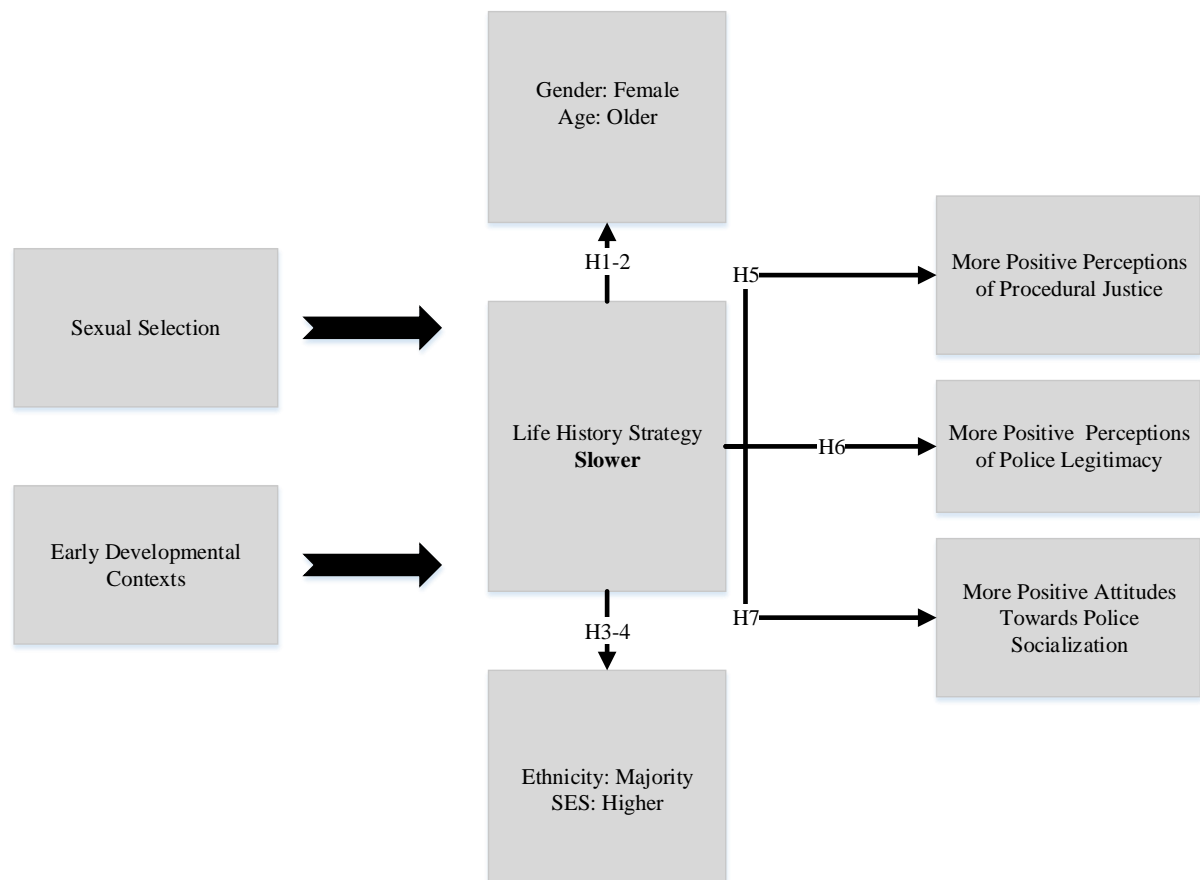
Gender: Female
Age: Older

Sexual Selection

H1-2

H5

More Positive Perceptions of Procedural Justice

Life History Strategy
**Slower**

H6

More Positive Perceptions of Police Legitimacy

Early Developmental Contexts

H3-4

H7

More Positive Attitudes Towards Police Socialization

Ethnicity: Majority
SES: Higher